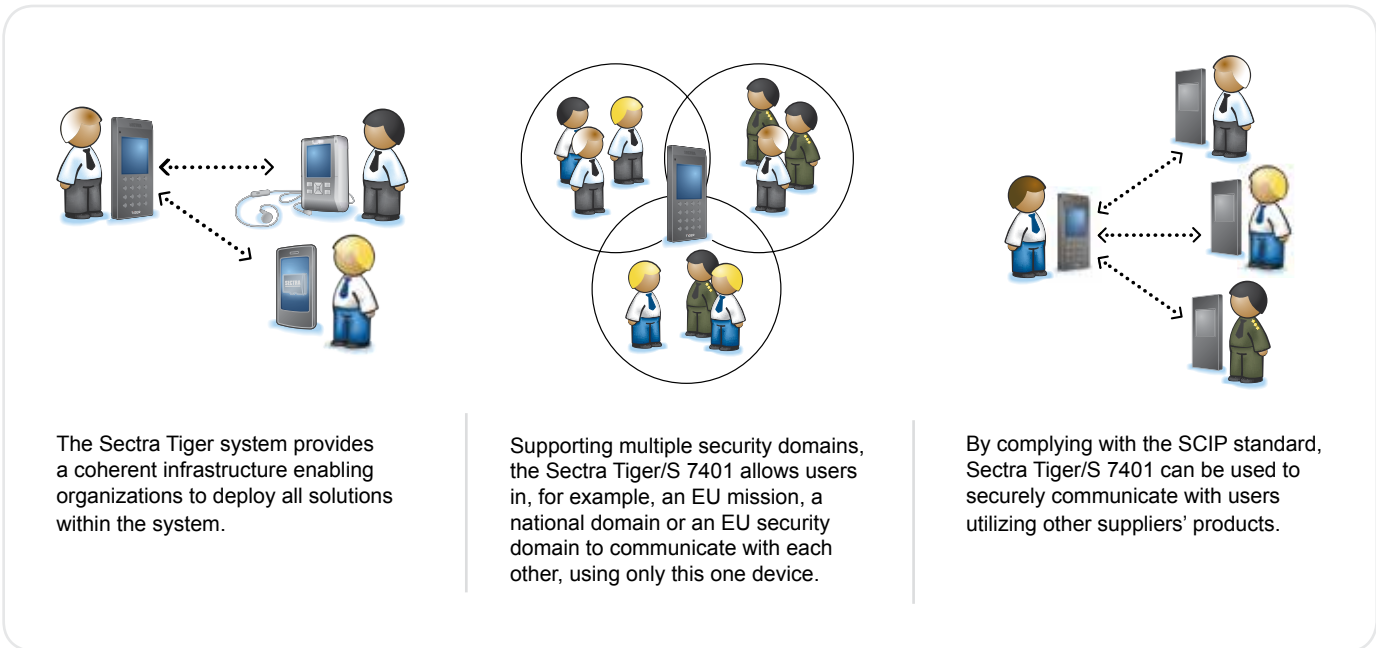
The Sectra Tiger system provides a coherent infrastructure enabling organizations to deploy all solutions within the system.

Supporting multiple security domains, the Sectra Tiger/S 7401 allows users in, for example, an EU mission, a national domain or an EU security domain to communicate with each other, using only this one device.

By complying with the SCIP standard, Sectra Tiger/S 7401 can be used to securely communicate with users utilizing other suppliers' products.